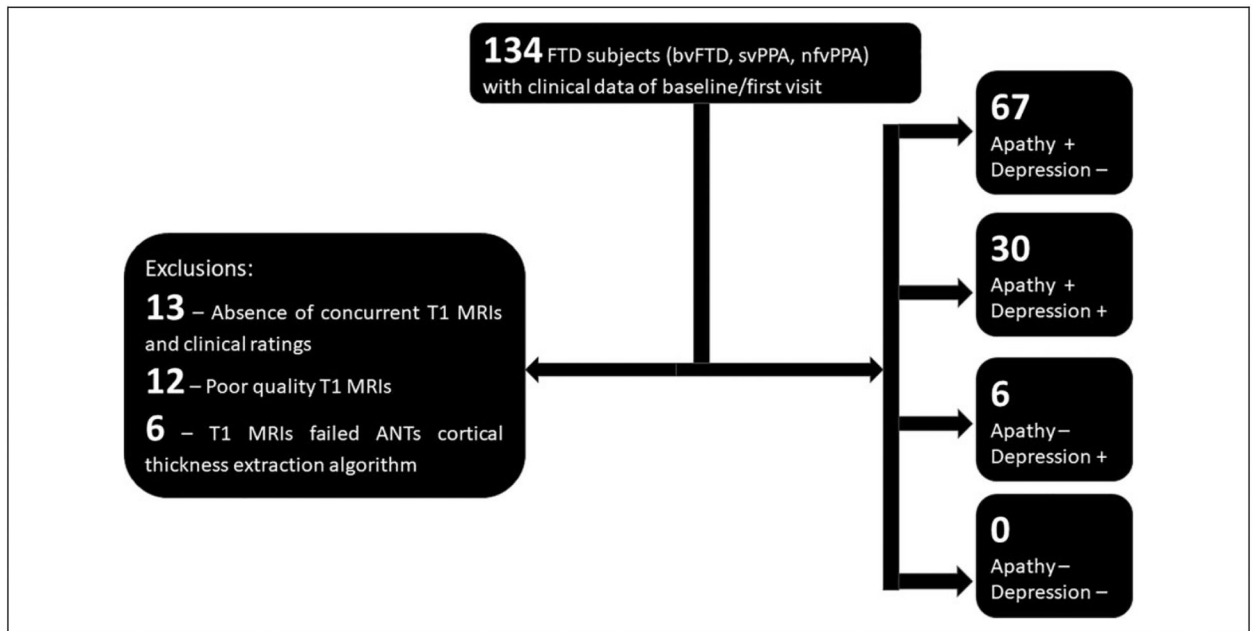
134 FTD subjects (bvFTD, svPPA, nfvPPA) with clinical data of baseline/first visit

Exclusions:

13 – Absence of concurrent T1 MRIs and clinical ratings

12 – Poor quality T1 MRIs

6 – T1 MRIs failed ANTs cortical thickness extraction algorithm

67
Apathy +
Depression –

30
Apathy +
Depression +

6
Apathy –
Depression +

0
Apathy –
Depression –